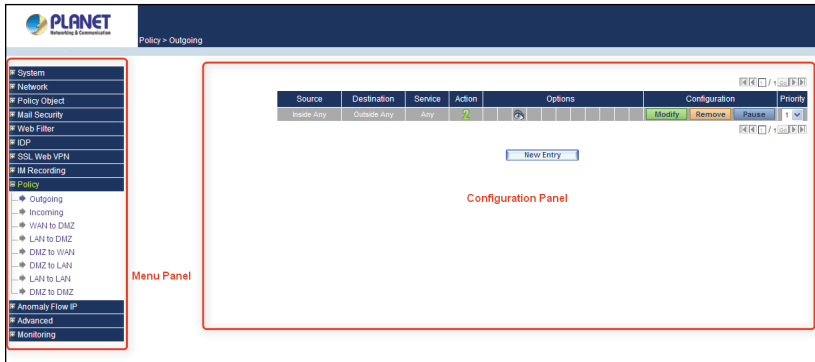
PLANET
Networking & Communication

Policy > Outgoing

System
Network
Policy Object
Mail Security
Web Filter
IDP
SSL Web VPN
IM Recording
Policy
Outgoing
Incoming
WAN to DMZ
LAN to DMZ
DMZ to WAN
DMZ to LAN
LAN to LAN
DMZ to DMZ
Anomaly Flow IP
Advanced
Monitoring

Menu Panel

/ 1

| Source | Destination | Service | Action | Options | Configuration | Priority |
|---|---|---|---|---|---|---|
| Inside Any | Outside Any | Any | | | Modify Remove Pause | 1 |

/ 1

New Entry

Configuration Panel